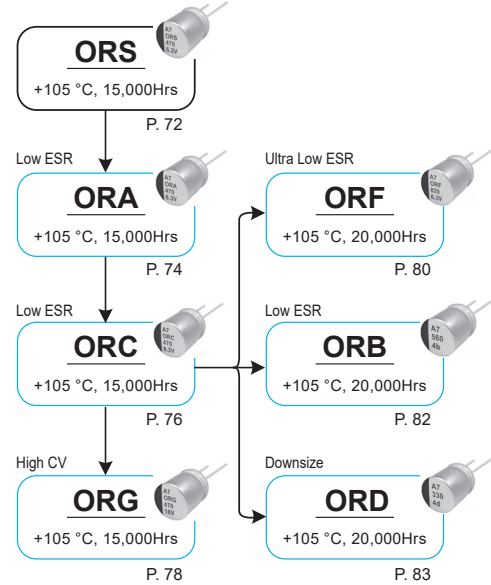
ORS
+105 °C, 15,000Hrs
P. 72

Low ESR
ORA
+105 °C, 15,000Hrs
P. 74

Low ESR
ORC
+105 °C, 15,000Hrs
P. 76

High CV
ORG
+105 °C, 15,000Hrs
P. 78

Ultra Low ESR
ORF
+105 °C, 20,000Hrs
P. 80

Low ESR
ORB
+105 °C, 20,000Hrs
P. 82

Downsize
ORD
+105 °C, 20,000Hrs
P. 83